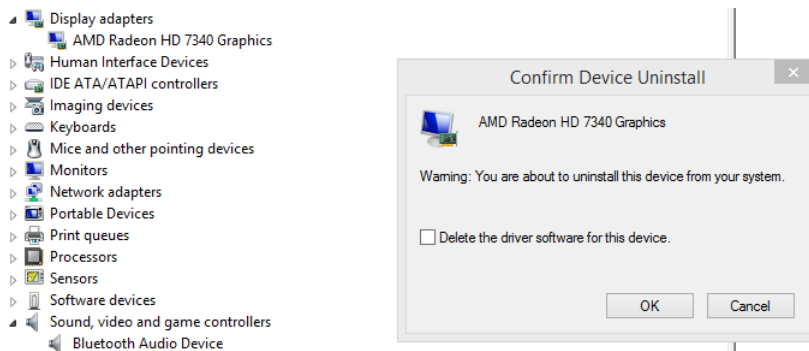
Display adapters
AMD Radeon HD 7340 Graphics
Human Interface Devices
IDE ATA/ATAPI controllers
Imaging devices
Keyboards
Mice and other pointing devices
Monitors
Network adapters
Portable Devices
Print queues
Processors
Sensors
Software devices
Sound, video and game controllers
Bluetooth Audio Device

Confirm Device Uninstall

AMD Radeon HD 7340 Graphics

Warning: You are about to uninstall this device from your system.

Delete the driver software for this device.

OK
Cancel